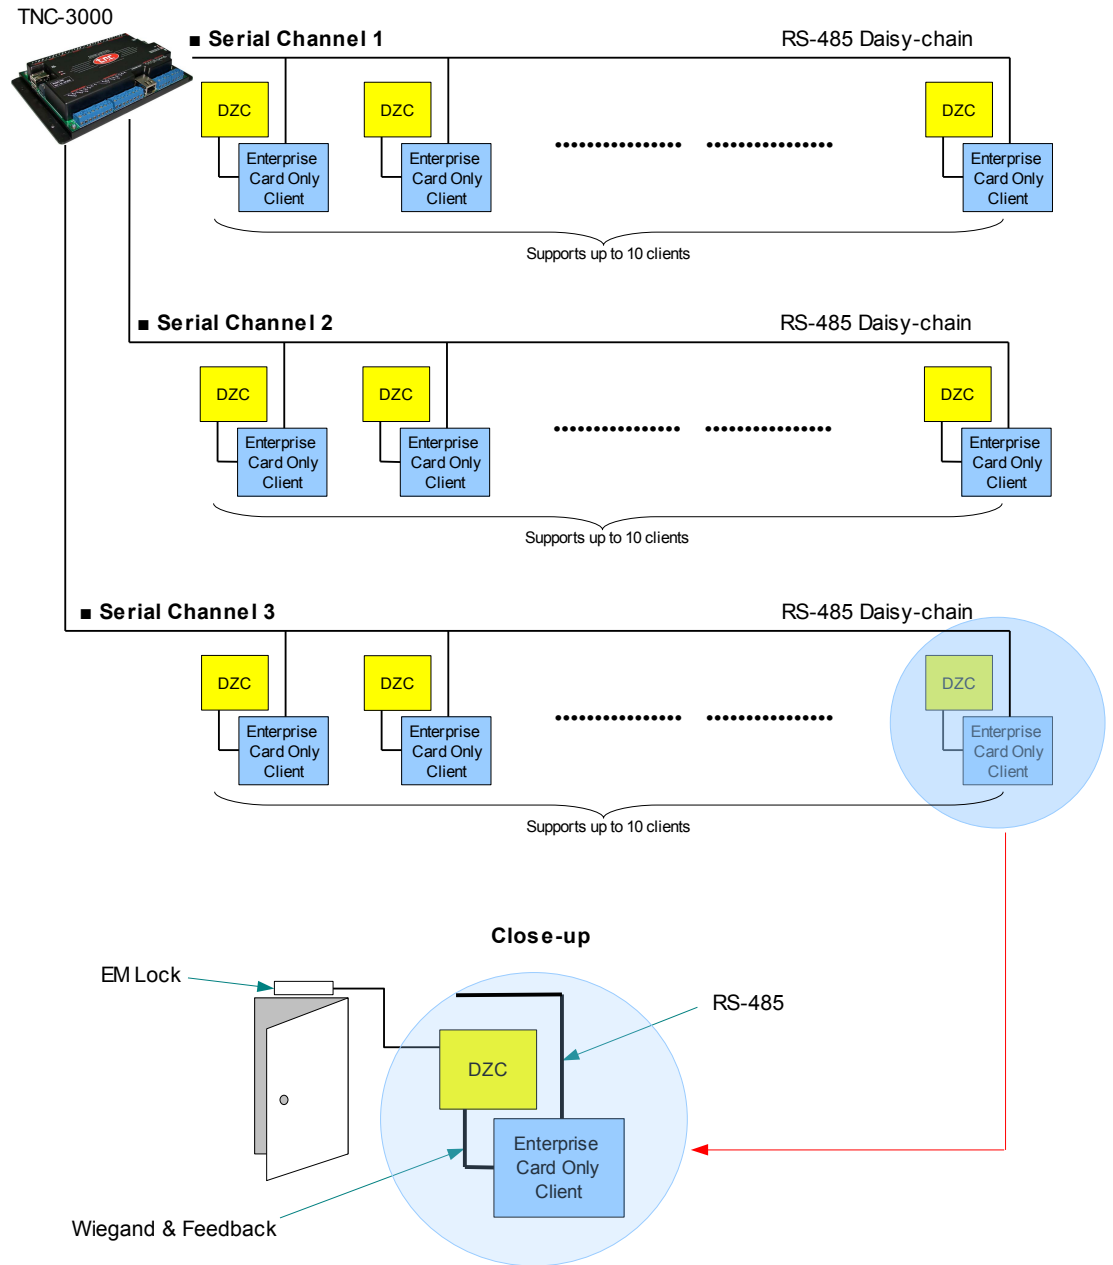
TNC-3000

■ Serial Channel 1

RS-485 Daisy-chain

DZC

Enterprise Card Only Client

DZC

Enterprise Card Only Client

DZC

Enterprise Card Only Client

Supports up to 10 clients

■ Serial Channel 2

RS-485 Daisy-chain

DZC

Enterprise Card Only Client

DZC

Enterprise Card Only Client

DZC

Enterprise Card Only Client

Supports up to 10 clients

■ Serial Channel 3

RS-485 Daisy-chain

DZC

Enterprise Card Only Client

DZC

Enterprise Card Only Client

DZC

Enterprise Card Only Client

Supports up to 10 clients

Close-up

EM Lock

RS-485

DZC

Enterprise Card Only Client

Wiegand & Feedback